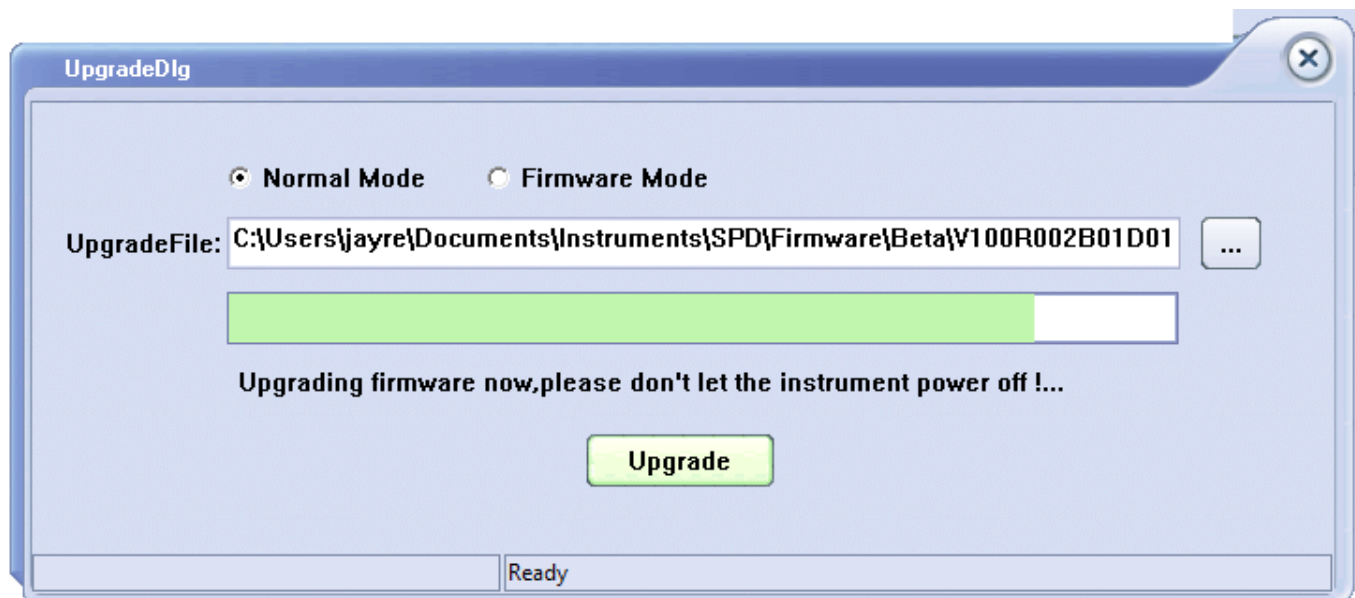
UpgradeDlg

Normal Mode Firmware Mode

UpgradeFile: C:\Users\jayre\Documents\Instruments\SPD\Firmware\Beta\V100R002B01D01 ...

Upgrading firmware now,please don't let the instrument power off !...

Upgrade

Ready